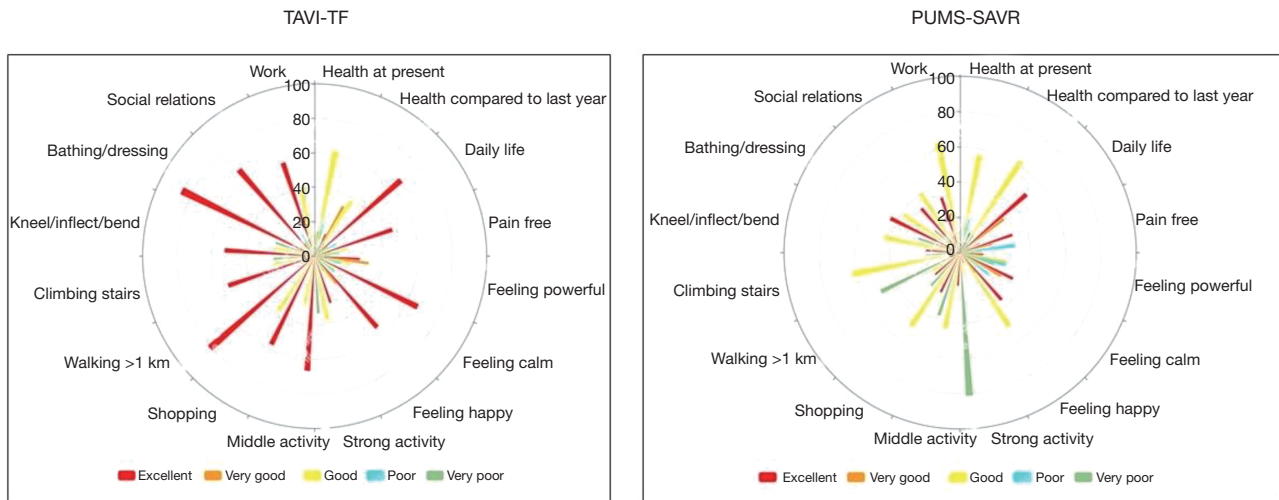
TAVI-TF

Work
Health at present
100
Health compared to last year
Social relations
80
Daily life
Bathing/dressing
60
40
Pain free
Kneel/inflect/bend
20
0
Feeling powerful
Climbing stairs
Feeling calm
Walking >1 km
Feeling happy
Shopping
Middle activity
Strong activity

Excellent
Very good
Good
Poor
Very poor

PUMS-SAVR

Work
Health at present
100
Health compared to last year
Social relations
80
Daily life
Bathing/dressing
60
40
Pain free
Kneel/inflect/bend
20
0
Feeling powerful
Climbing stairs
Feeling calm
Walking >1 km
Feeling happy
Shopping
Middle activity
Strong activity

Excellent
Very good
Good
Poor
Very poor